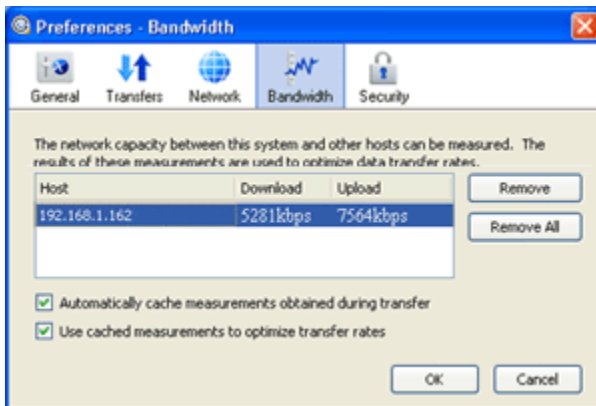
Preferences - Bandwidth

General
Transfers
Network
Bandwidth
Security

The network capacity between this system and other hosts can be measured. The results of these measurements are used to optimize data transfer rates.

| Host | Download | Upload |
|---|---|---|
| 192.168.1.162 | 5281kbps | 7564kbps |

Remove
Remove All

Automatically cache measurements obtained during transfer
Use cached measurements to optimize transfer rates

OK
Cancel